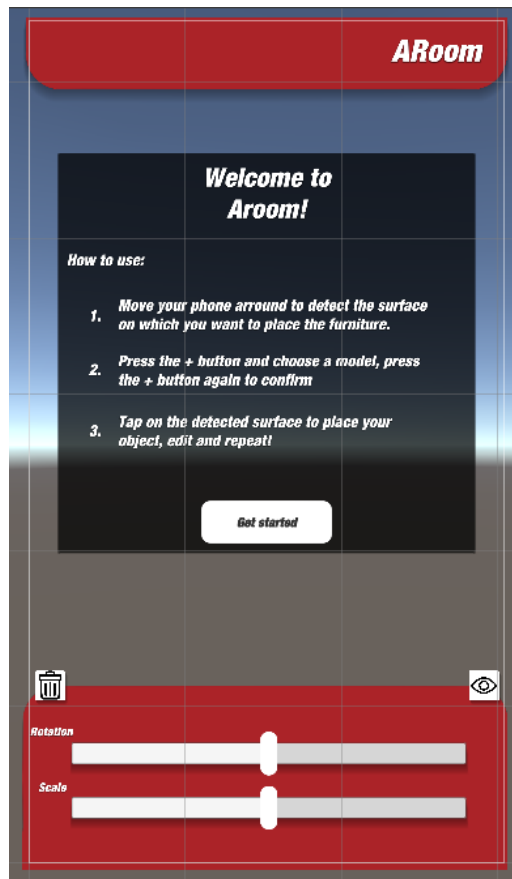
ARoom

Welcome to Aroom!

How to use:

1. Move your phone arround to detect the surface on which you want to place the furniture.

2. Press the + button and choose a model, press the + button again to confirm

3. Tap on the detected surface to place your object, edit and repeat!

Get started

Rotation

Scale